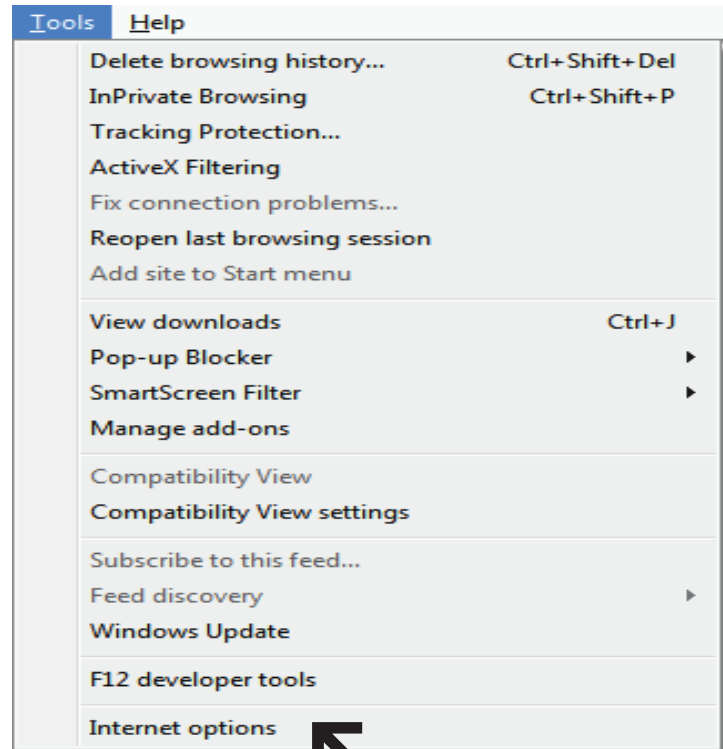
Tools Help

Delete browsing history... Ctrl+Shift+Del
InPrivate Browsing Ctrl+Shift+P
Tracking Protection...
ActiveX Filtering
Fix connection problems...
Reopen last browsing session
Add site to Start menu

View downloads Ctrl+J
Pop-up Blocker
SmartScreen Filter
Manage add-ons

Compatibility View
Compatibility View settings

Subscribe to this feed...
Feed discovery
Windows Update

F12 developer tools

Internet options